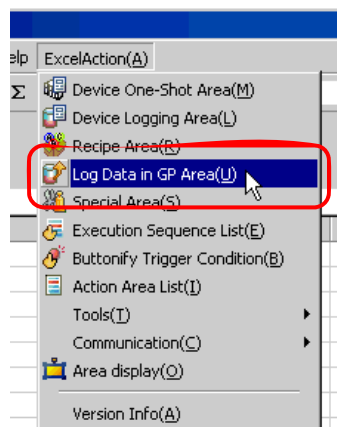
elp ExcelAction(A)
Σ
Device One-Shot Area(M)
Device Logging Area(L)
Recipe Area(R)
Log Data in GP Area(U)
Special Area(S)
Execution Sequence List(E)
Buttonify Trigger Condition(B)
Action Area List(I)
Tools(T)
Communication(C)
Area display(O)
Version Info(A)